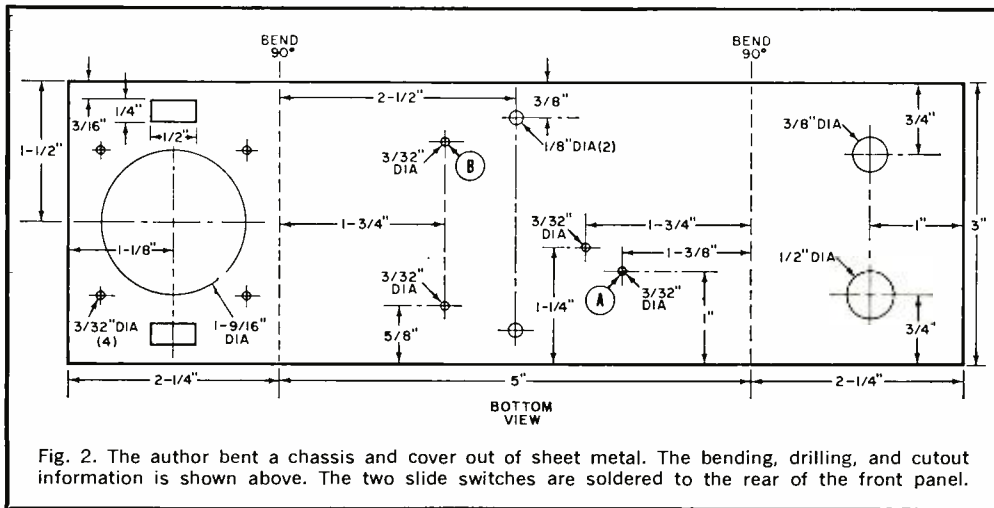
BEND 90°

BEND 90°

1-1/2"

1/4"

3/16"

1/2"

2-1/2"

3/8"

1/8" DIA (2)

3/8" DIA

3/4"

3/32" DIA

B

1-3/4"

3/32" DIA

1-3/4"

1"

3"

1-1/8"

1-3/8"

1/2" DIA

3/32" DIA

A

3/32" DIA

1-1/4"

1"

3/32" DIA (4)

1-9/16" DIA

5/8"

3/4"

2-1/4"

5"

2-1/4"

BOTTOM VIEW

Fig. 2. The author bent a chassis and cover out of sheet metal. The bending, drilling, and cutout information is shown above. The two slide switches are soldered to the rear of the front panel.